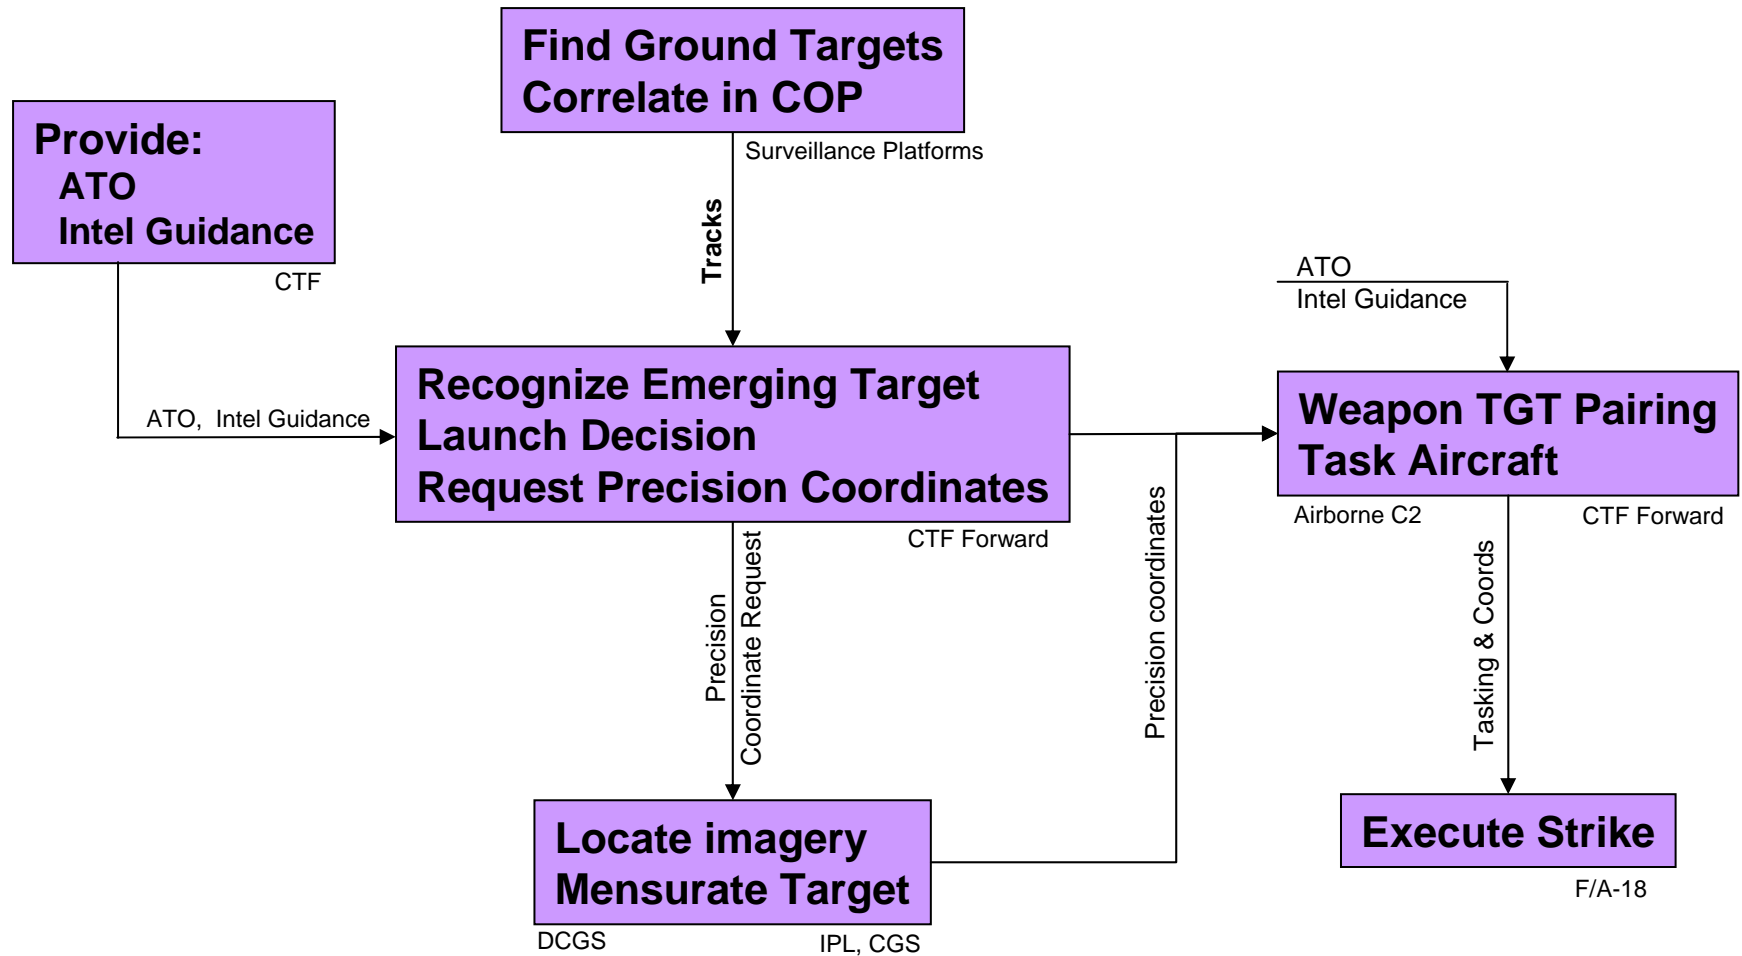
Find Ground Targets
Correlate in COP

Surveillance Platforms

Provide:
ATO
Intel Guidance

CTF

Tracks

ATO
Intel Guidance

ATO, Intel Guidance

Recognize Emerging Target
Launch Decision
Request Precision Coordinates

CTF Forward

Weapon TGT Pairing
Task Aircraft

Airborne C2

CTF Forward

Precision Coordinate Request

Precision coordinates

Tasking & Coords

Execute Strike

F/A-18

Locate imagery
Mensurate Target

DCGS

IPL, CGS